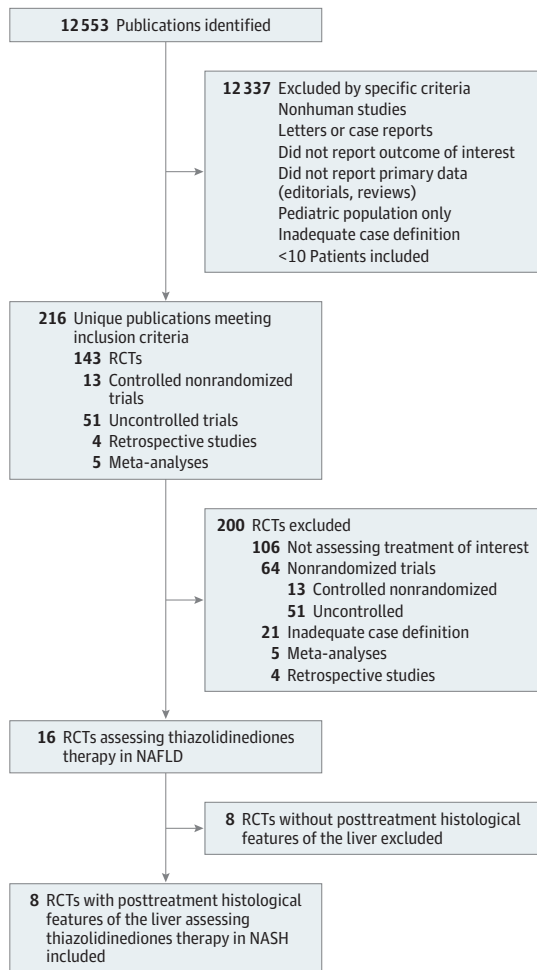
12 553 Publications identified

12 337 Excluded by specific criteria
Nonhuman studies
Letters or case reports
Did not report outcome of interest
Did not report primary data (editorials, reviews)
Pediatric population only
Inadequate case definition
<10 Patients included

216 Unique publications meeting inclusion criteria
143 RCTs
13 Controlled nonrandomized trials
51 Uncontrolled trials
4 Retrospective studies
5 Meta-analyses

200 RCTs excluded
106 Not assessing treatment of interest
64 Nonrandomized trials
13 Controlled nonrandomized
51 Uncontrolled
21 Inadequate case definition
5 Meta-analyses
4 Retrospective studies

16 RCTs assessing thiazolidinediones therapy in NAFLD

8 RCTs without posttreatment histological features of the liver excluded

8 RCTs with posttreatment histological features of the liver assessing thiazolidinediones therapy in NASH included